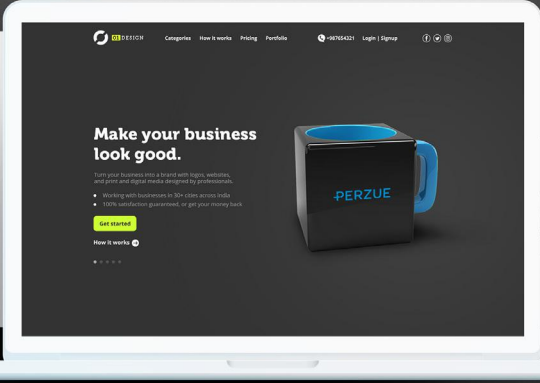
01 DESIGN Categories How it works Pricing Portfolio +987654321 Login | Signup

Make your business look good.

Turn your business into a brand with logos, websites, and print and digital media designed by professionals.

Working with businesses in 50+ cities across India

100% satisfaction guaranteed, or get your money back

Get started

How it works

PERZUE